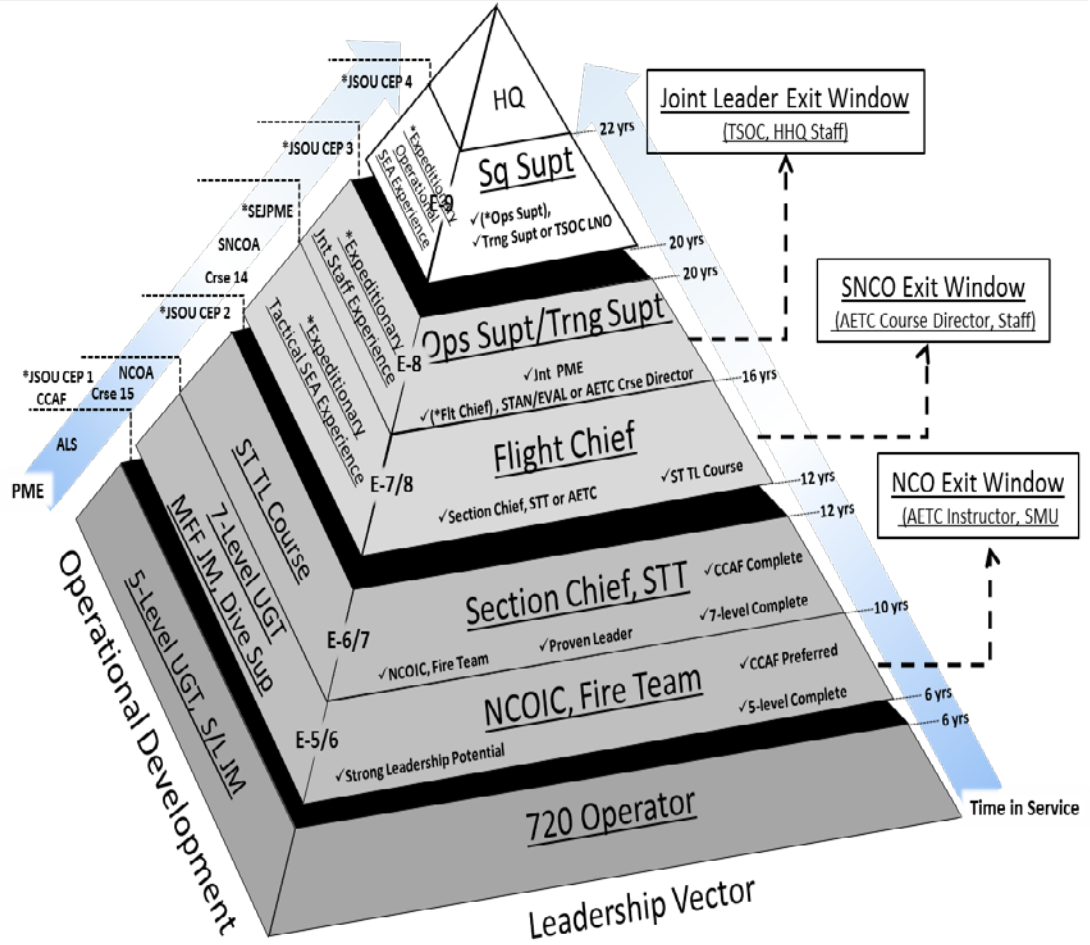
*JSOU CEP 4
*JSOU CEP 3
*SEJPME
SNCOA
Crse 14
*JSOU CEP 2
*JSOU CEP 1
NCOA
CCAF
Crse 15
ALS
PME

HQ
*Expeditionary Operational SEA Experience
Sq Supt
E-9
✓(*Ops Supt), ✓Trng Supt or TSOC LNO
22 yrs
20 yrs
20 yrs

Joint Leader Exit Window
(TSOC, HHQ Staff)

SNCO Exit Window
(AETC Course Director, Staff)

NCO Exit Window
(AETC Instructor, SMU

*Expeditionary Int Staff Experience
*Expeditionary Tactical SEA Experience
E-8
Ops Supt/Trng Supt
✓Int PME
✓(*Flt Chief), STAN/EVAL or AETC Crse Director
16 yrs

E-7/8
Flight Chief
✓ST TL Course
✓Section Chief, STT or AETC
12 yrs
12 yrs

ST TL Course
7-Level UGT
MFF JM, Dive Sup
E-6/7
Section Chief, STT
✓CCAF Complete
✓7-level Complete
✓NCOIC, Fire Team
✓Proven Leader
10 yrs

5-Level UGT, S/L JM
E-5/6
NCOIC, Fire Team
✓CCAF Preferred
✓5-level Complete
✓Strong Leadership Potential
6 yrs
6 yrs

720 Operator

Operational Development
Leadership Vector
Time in Service